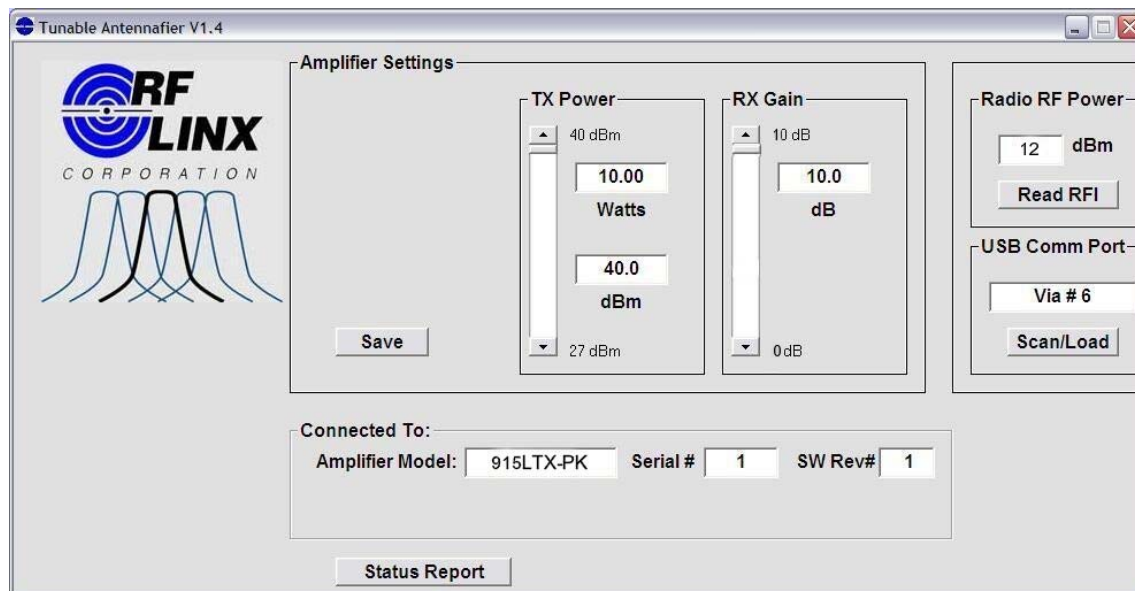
Tunable Antennafier V1.4

RF LINX
CORPORATION

Amplifier Settings

TX Power
40 dBm
10.00
Watts
40.0
dBm
27 dBm

RX Gain
10 dB
10.0
dB
0dB

Save

Radio RF Power
12 dBm
Read RFI

USB Comm Port
Via # 6
Scan/Load

Connected To:
Amplifier Model: 915LTX-PK Serial # 1 SW Rev# 1

Status Report